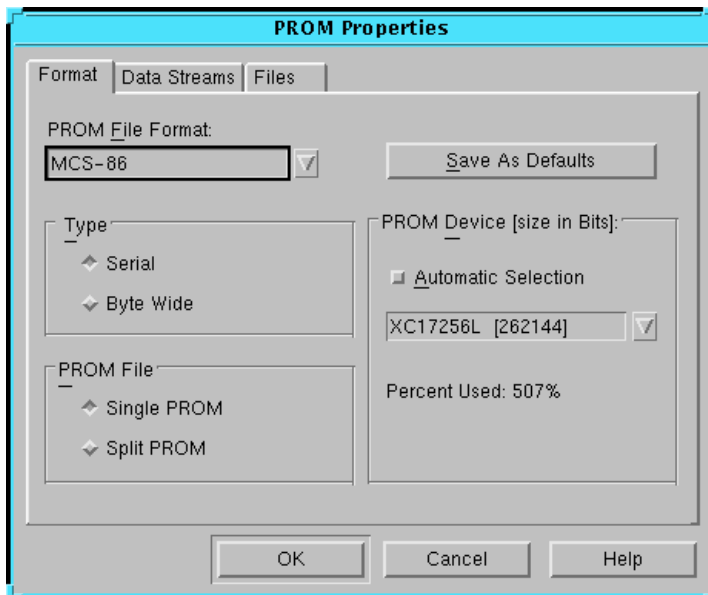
PROM Properties

Format | Data Streams | Files

PROM File Format:

MCS-86

Save As Defaults

Type

Serial

Byte Wide

PROM File

Single PROM

Split PROM

PROM Device [size in Bits]:

Automatic Selection

XC17256L [262144]

Percent Used: 507%

OK

Cancel

Help